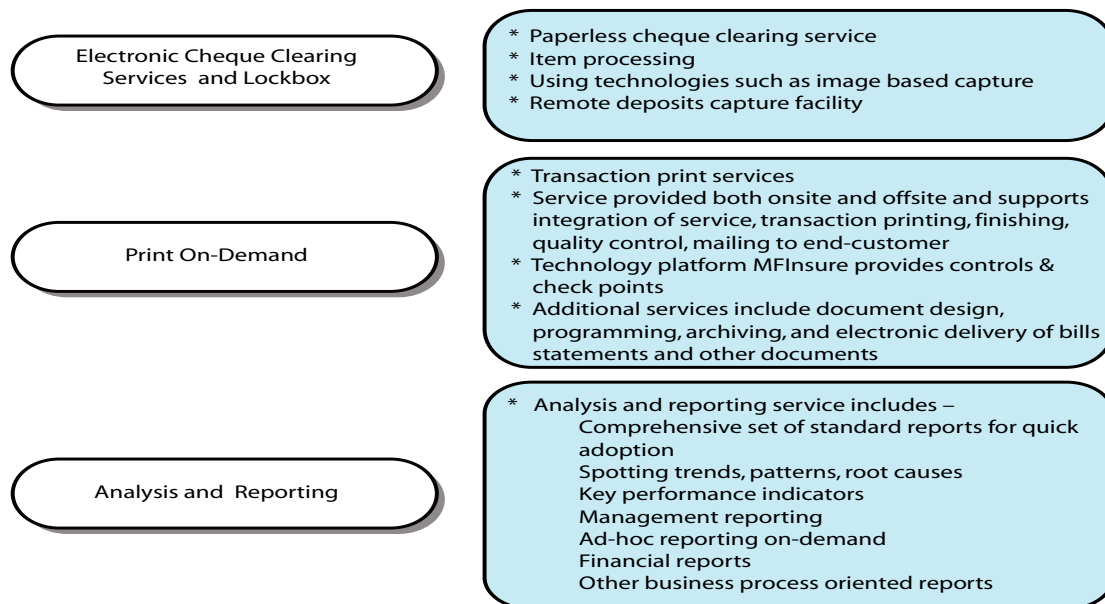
Electronic Cheque Clearing Services and Lockbox

* Paperless cheque clearing service
* Item processing
* Using technologies such as image based capture
* Remote deposits capture facility

Print On-Demand

* Transaction print services
* Service provided both onsite and offsite and supports integration of service, transaction printing, finishing, quality control, mailing to end-customer
* Technology platform MFInsure provides controls & check points
* Additional services include document design, programming, archiving, and electronic delivery of bills statements and other documents

Analysis and Reporting

* Analysis and reporting service includes –
Comprehensive set of standard reports for quick adoption
Spotting trends, patterns, root causes
Key performance indicators
Management reporting
Ad-hoc reporting on-demand
Financial reports
Other business process oriented reports